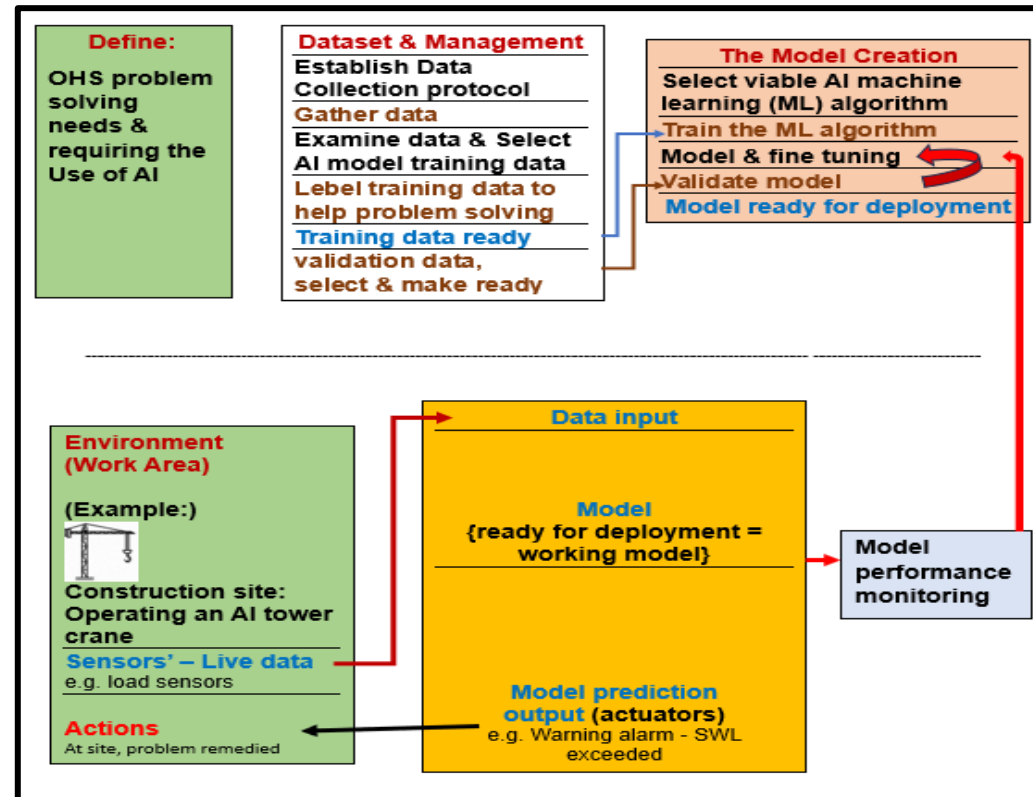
Define:

OHS problem solving needs & requiring the Use of AI

Dataset & Management

Establish Data Collection protocol

Gather data

Examine data & Select AI model training data

Lebel training data to help problem solving

Training data ready

validation data, select & make ready

The Model Creation

Select viable AI machine learning (ML) algorithm

Train the ML algorithm

Model & fine tuning

Validate model

Model ready for deployment

Environment (Work Area)

(Example:)

Construction site: Operating an AI tower crane

Sensors' – Live data
e.g. load sensors

Actions
At site, problem remedied

Data input

Model
{ready for deployment = working model}

Model prediction output (actuators)
e.g. Warning alarm - SWL exceeded

Model performance monitoring